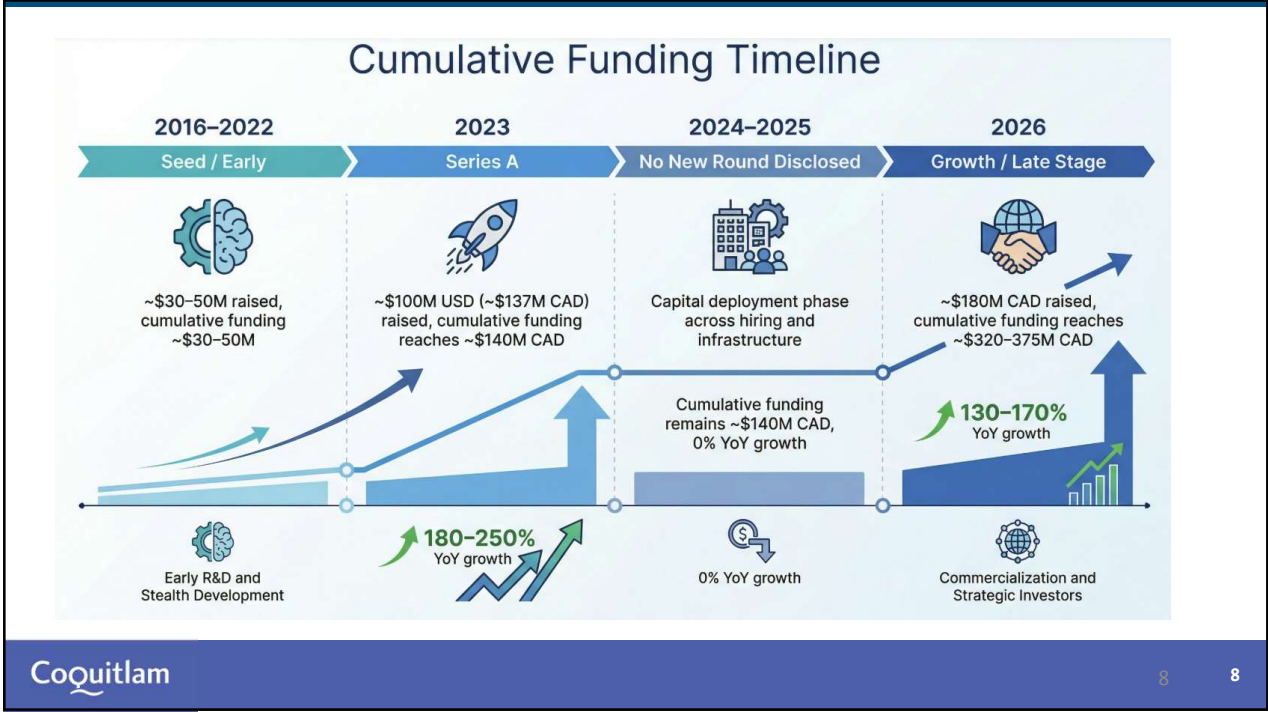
Cumulative Funding Timeline

2016–2022
Seed / Early

~$30–50M raised, cumulative funding ~$30–50M

Early R&D and Stealth Development

2023
Series A

~$100M USD (~$137M CAD) raised, cumulative funding reaches ~$140M CAD

180–250%
YoY growth

2024–2025
No New Round Disclosed

Capital deployment phase across hiring and infrastructure

Cumulative funding remains ~$140M CAD, 0% YoY growth

0% YoY growth

2026
Growth / Late Stage

~$180M CAD raised, cumulative funding reaches ~$320–375M CAD

130–170%
YoY growth

Commercialization and Strategic Investors

Coquitlam

8

8